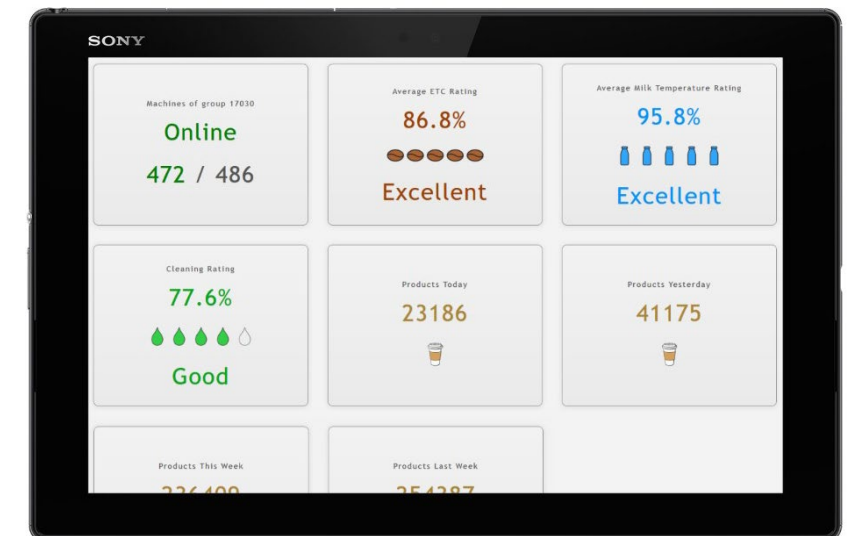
SONY

Machines of group 17030

Online

472 / 486

Average ETC Rating

86.8%

Excellent

Average Milk Temperature Rating

95.8%

Excellent

Cleaning Rating

77.6%

Good

Products Today

23186

Products Yesterday

41175

Products This Week

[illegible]

Products Last Week

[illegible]